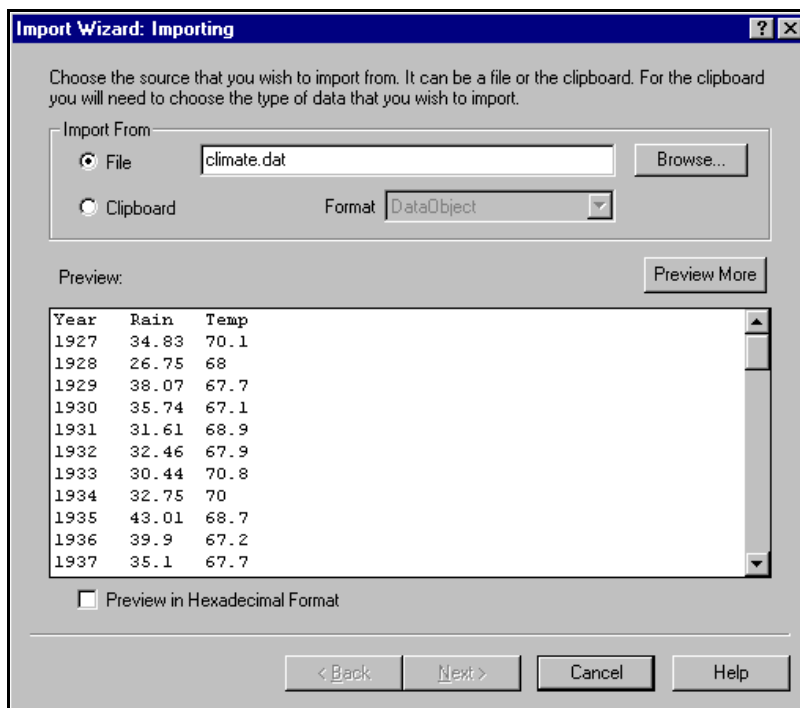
Import Wizard: Importing

? X

Choose the source that you wish to import from. It can be a file or the clipboard. For the clipboard you will need to choose the type of data that you wish to import.

Import From

File climate.dat Browse...

Clipboard Format DataObject

Preview:

Preview More

| Year | Rain | Temp |
|---|---|---|
| 1927 | 34.83 | 70.1 |
| 1928 | 26.75 | 68 |
| 1929 | 38.07 | 67.7 |
| 1930 | 35.74 | 67.1 |
| 1931 | 31.61 | 68.9 |
| 1932 | 32.46 | 67.9 |
| 1933 | 30.44 | 70.8 |
| 1934 | 32.75 | 70 |
| 1935 | 43.01 | 68.7 |
| 1936 | 39.9 | 67.2 |
| 1937 | 35.1 | 67.7 |

Preview in Hexadecimal Format

< Back Next > Cancel Help